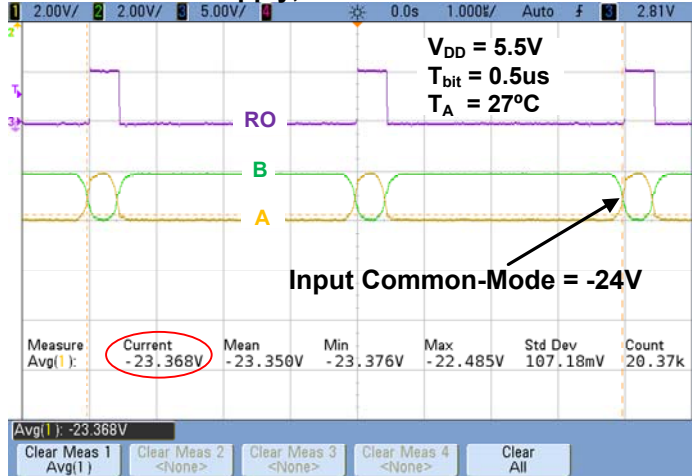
1 2.00V/ 2 2.00V/ 3 5.00V/ 4 0.0s 1.000‰/ Auto 3 2.81V

$V_{DD}$ = 5.5V
$T_{bit}$ = 0.5us
$T_A$ = 27ºC

2
T
3

RO
B
A

Input Common-Mode = -24V

| Measure | Current | Mean | Min | Max | Std Dev | Count |
|---|---|---|---|---|---|---|
| Avg(1): | -23.368V | -23.350V | -23.376V | -22.485V | 107.18mV | 20.37k |

Avg(1): -23.368V

Clear Meas 1 Avg(1) | Clear Meas 2 <None> | Clear Meas 3 <None> | Clear Meas 4 <None> | Clear All